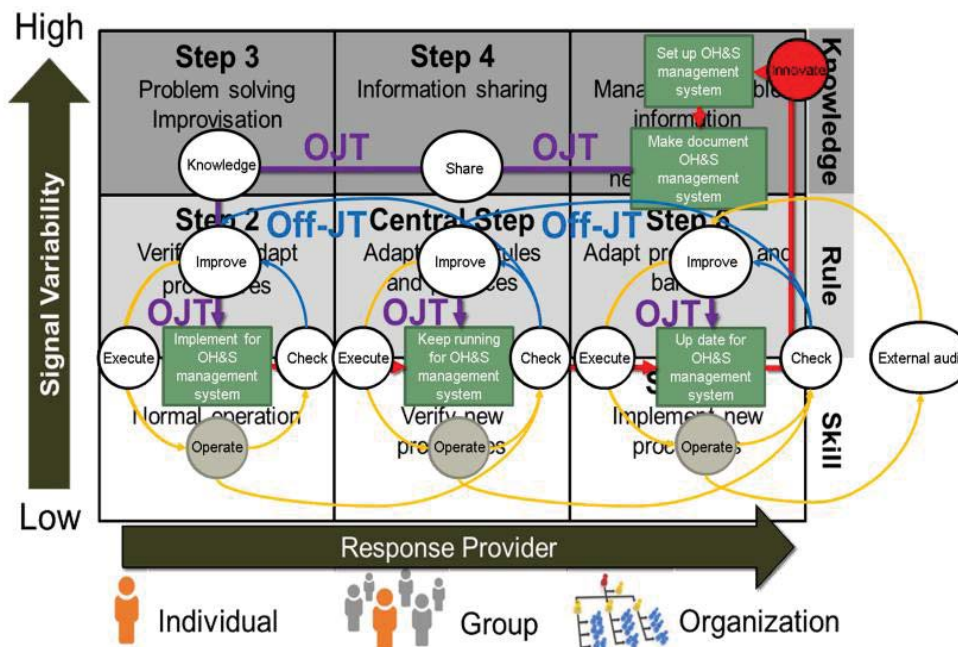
High

Signal Variability

Low

Step 3
Problem solving
Improvisation

Step 4
Information sharing

Mana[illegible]ble
information
ne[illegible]

Set up OH&S management system

Innovate

Knowledge

Make document OH&S management system

Knowledge

OJT

Share

OJT

Step 2
Verif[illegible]dapt
pro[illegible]es

Off-JT

Central Step
Adapt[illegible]ules
and p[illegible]es

Off-JT

Step 5
Adapt pr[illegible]and
ba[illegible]

Rule

Improve

Improve

Improve

OJT

OJT

OJT

Execute

Implement for OH&S management system

Check

Execute

Keep running for OH&S management system

Check

Execute

Up date for OH&S management system

Check

External audi

Normal operation

Verify new
pro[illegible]es

S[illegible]
Implement new
proc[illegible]

Skill

Operate

Operate

Operate

Response Provider

Individual

Group

Organization